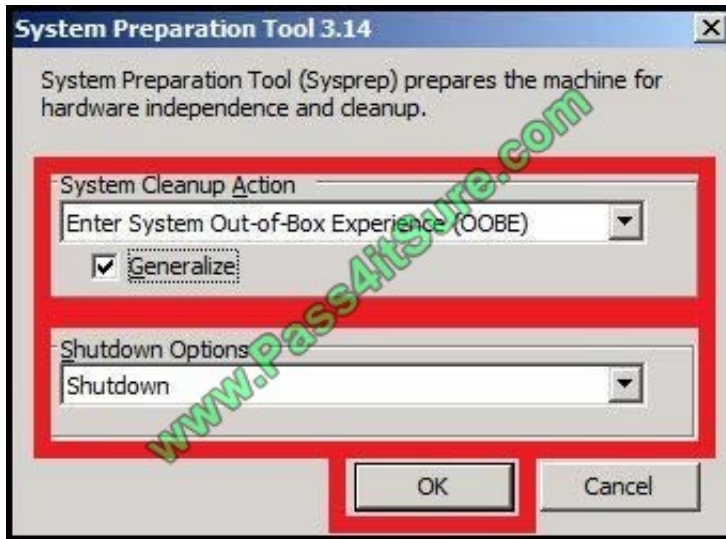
System Preparation Tool 3.14

System Preparation Tool (Sysprep) prepares the machine for hardware independence and cleanup.

System Cleanup Action

Enter System Out-of-Box Experience (OOBE)

Generalize

Shutdown Options

Shutdown

OK

Cancel

www.Pass4itSure.com